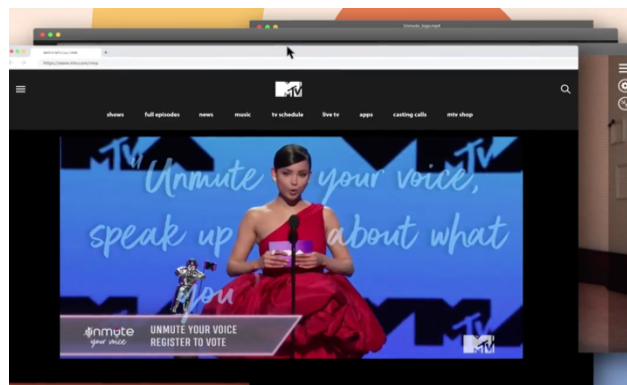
Unmute_logo.mp4

https://www.mtv.com/

MTV

shows full episodes news music tv schedule live tv apps casting calls mtv shop

Unmute your voice, speak up about what you

unmute your voice

UNMUTE YOUR VOICE
REGISTER TO VOTE

MTV